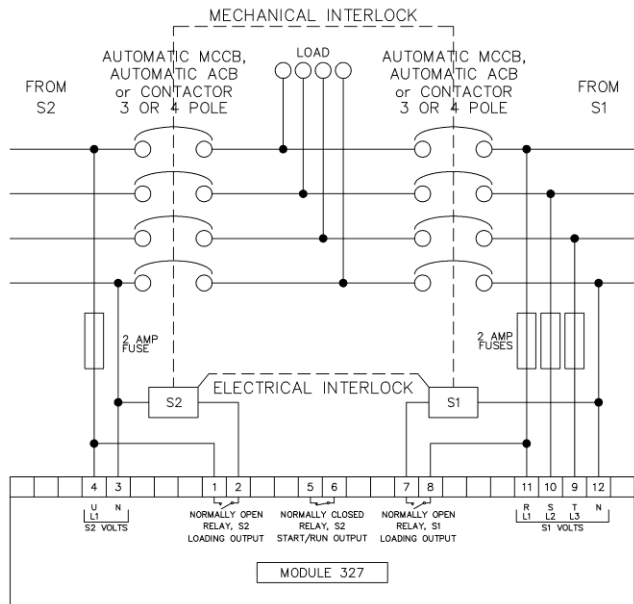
MECHANICAL INTERLOCK

FROM S2

AUTOMATIC MCCB, AUTOMATIC ACB or CONTACTOR 3 OR 4 POLE

LOAD

AUTOMATIC MCCB, AUTOMATIC ACB or CONTACTOR 3 OR 4 POLE

FROM S1

2 AMP FUSE

2 AMP FUSES

S2

ELECTRICAL INTERLOCK

S1

4 3 1 2 5 6 7 8 11 10 9 12

U L1 N
S2 VOLTS

NORMALLY OPEN RELAY, S2 LOADING OUTPUT

NORMALLY CLOSED RELAY, S2 START/RUN OUTPUT

NORMALLY OPEN RELAY, S1 LOADING OUTPUT

R L1 S L2 T L3 N
S1 VOLTS

MODULE 327